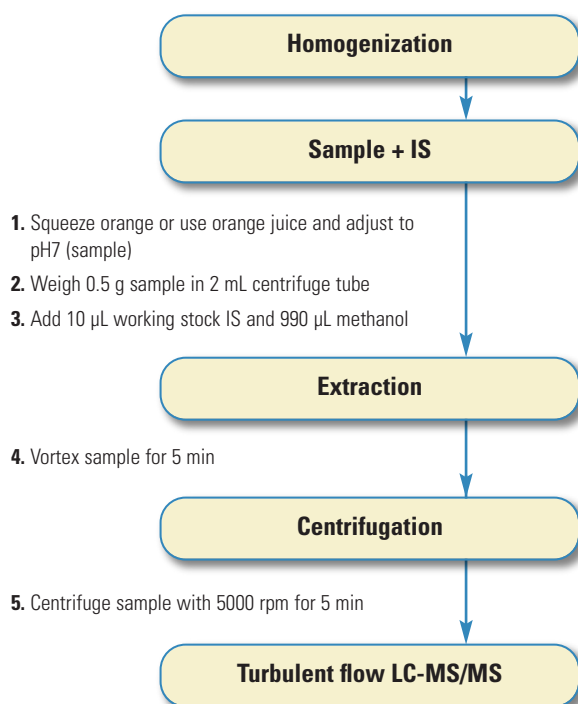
Homogenization

Sample + IS

1. Squeeze orange or use orange juice and adjust to pH7 (sample)

2. Weigh 0.5 g sample in 2 mL centrifuge tube

3. Add 10 µL working stock IS and 990 µL methanol

Extraction

4. Vortex sample for 5 min

Centrifugation

5. Centrifuge sample with 5000 rpm for 5 min

Turbulent flow LC-MS/MS